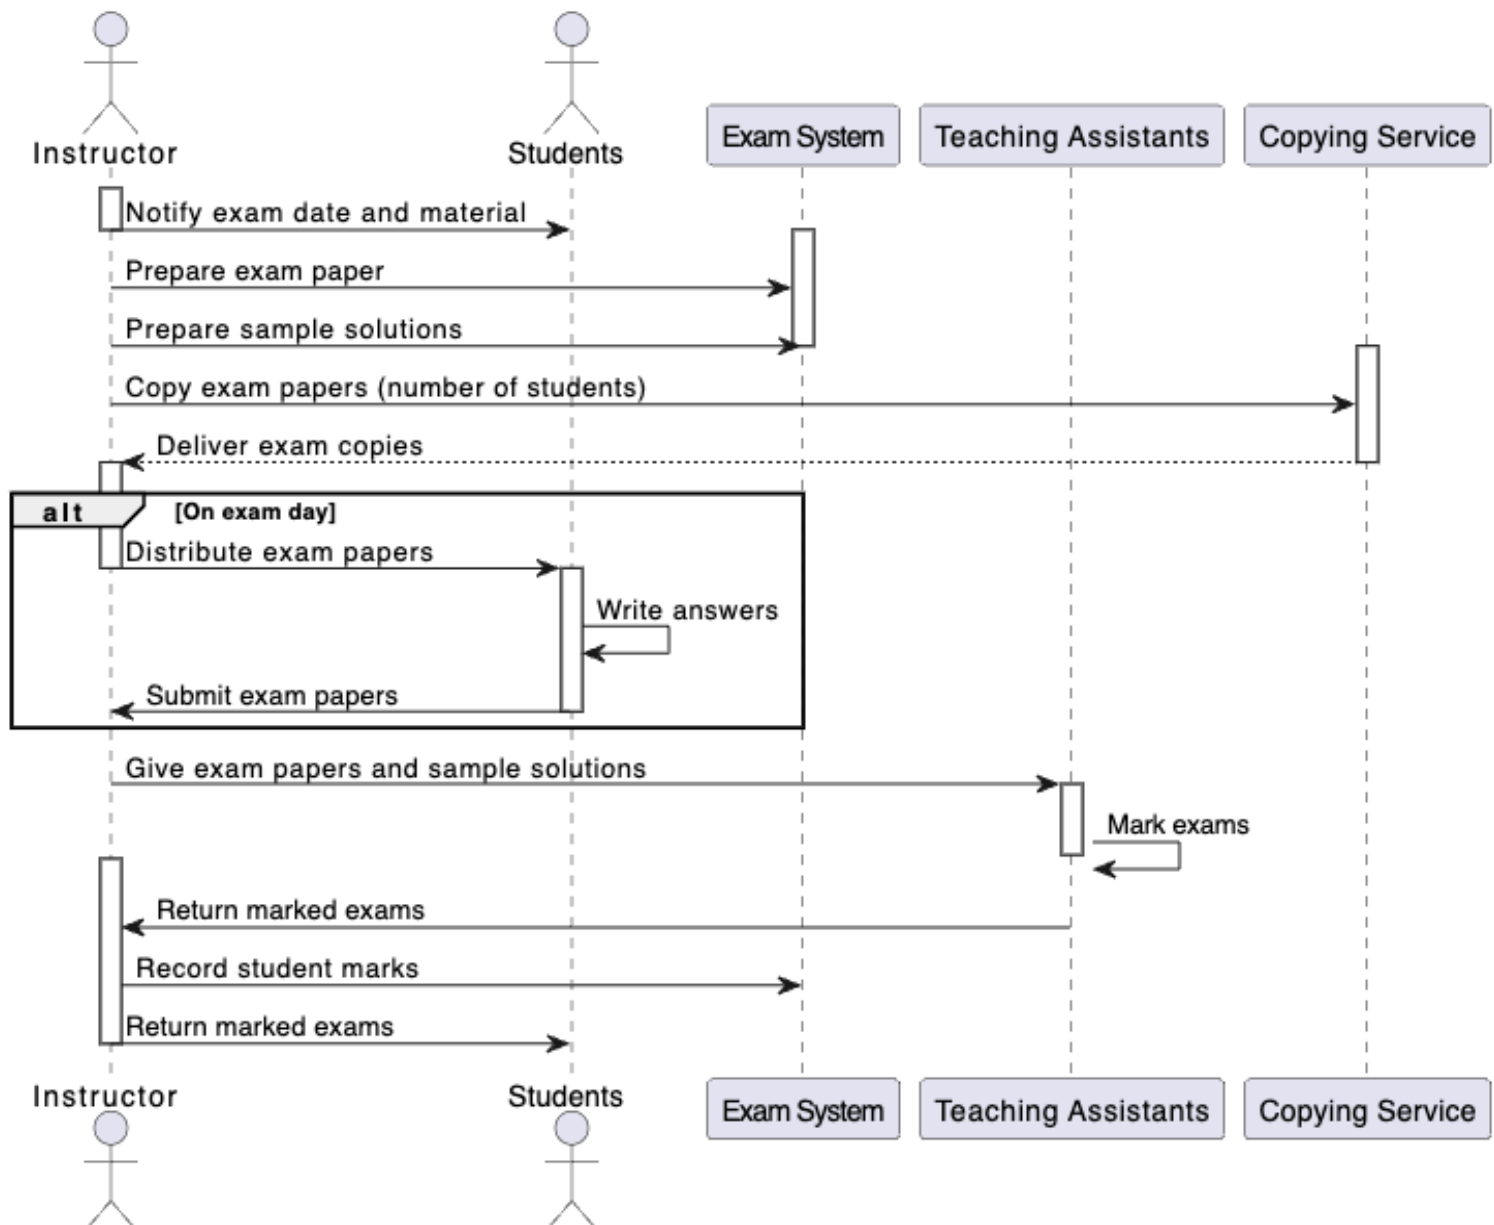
Instructor
Students
Exam System
Teaching Assistants
Copying Service

Notify exam date and material
Prepare exam paper
Prepare sample solutions
Copy exam papers (number of students)
Deliver exam copies
alt [On exam day]
Distribute exam papers
Write answers
Submit exam papers
Give exam papers and sample solutions
Mark exams
Return marked exams
Record student marks
Return marked exams

Instructor
Students
Exam System
Teaching Assistants
Copying Service